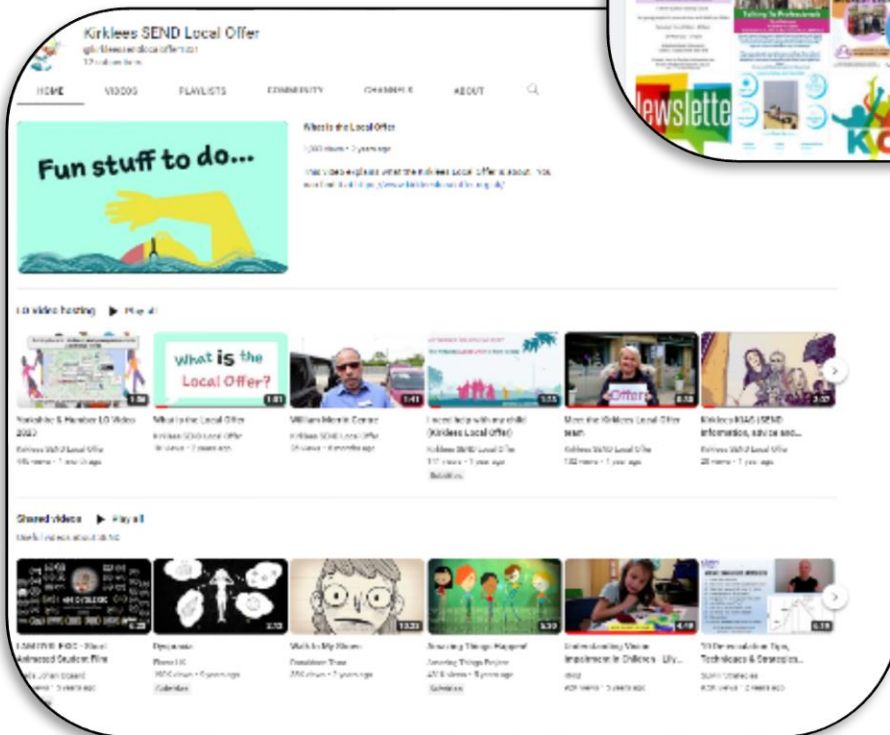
Kirklees SEND Local Offer
@kirkleessendlocaloffer
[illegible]

HOME VIDEOS PLAYLISTS COMMUNITY CHANNELS ABOUT

Fun stuff to do...

What is the Local Offer
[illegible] views • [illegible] years ago
This video explains what the Kirklees Local Offer is about. You can find it at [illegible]

LO video hosting ▶ Play all

What is the Local Offer?

Offer

Yorkshire & Humber LO Video 2022
What is the Local Offer
Kirklees SEND Local Offer
William Martin Center
I need help with my child (Kirklees Local Offer)
Meet the Kirklees Local Offer team
Kirklees KIAS (SEND information, advice and...

Shared videos ▶ Play all
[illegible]

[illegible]
Dyspraxia
Walk In My Shoes
Amazing Things Happen!
Understanding Vision Impairment in Children - Lily...
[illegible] Tips, Techniques & Strategies...

Newsletter
Talking To Professionals